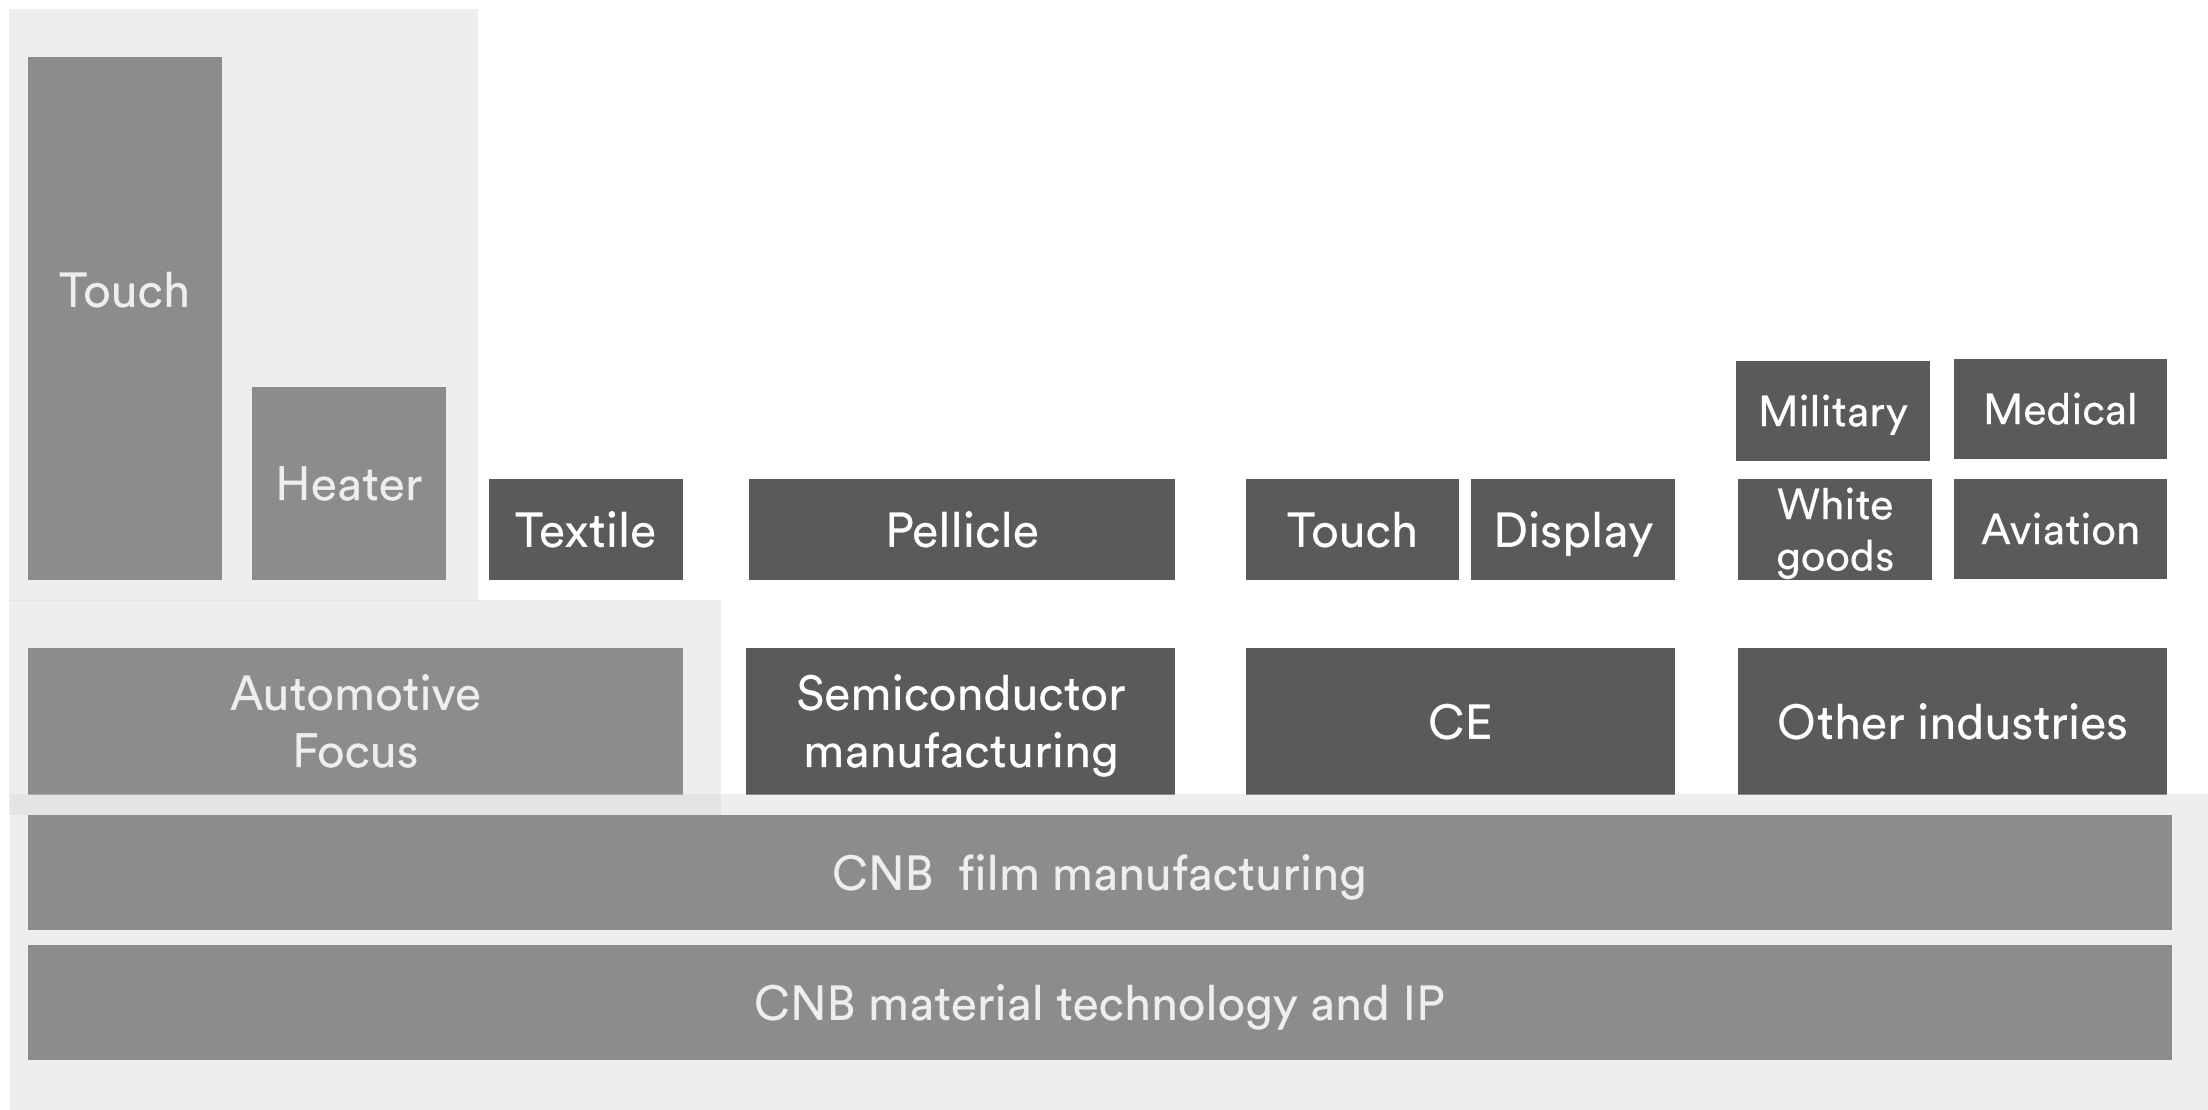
Touch

Heater

Textile

Pellicle

Touch

Display

Military

Medical

White goods

Aviation

Automotive Focus

Semiconductor manufacturing

CE

Other industries

CNB film manufacturing

CNB material technology and IP